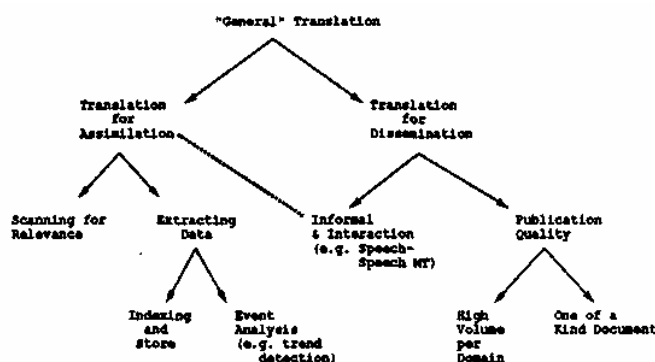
"General" Translation

Translation for Assimilation

Translation for Dissemination

Scanning for Relevance

Extracting Data

Informal & Interaction (e.g. Speech-Speech MT)

Publication Quality

Indexing and Store

Event Analysis (e.g. trend detection)

High Volume per Domain

One of a Kind Document